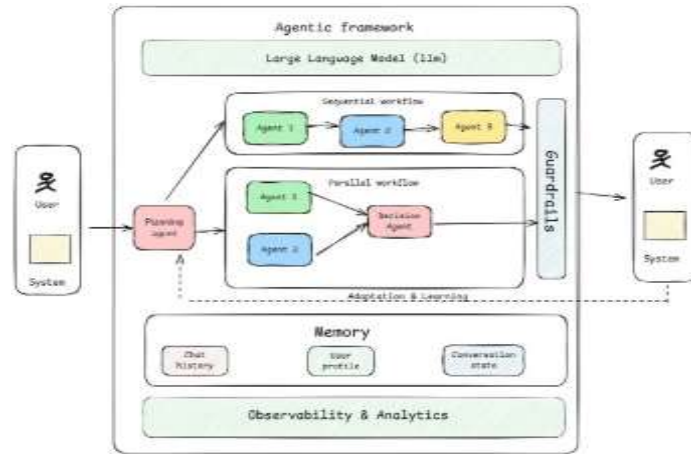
Agentic framework

Large Language Model (llm)

User

System

Planning agent

Sequential workflow

Agent 1

Agent 2

Agent 3

Parallel workflow

Agent 1

Agent 2

Decision Agent

Guardrails

User

System

Adaptation & Learning

Memory

Chat history

User profile

Conversation state

Observability & Analytics